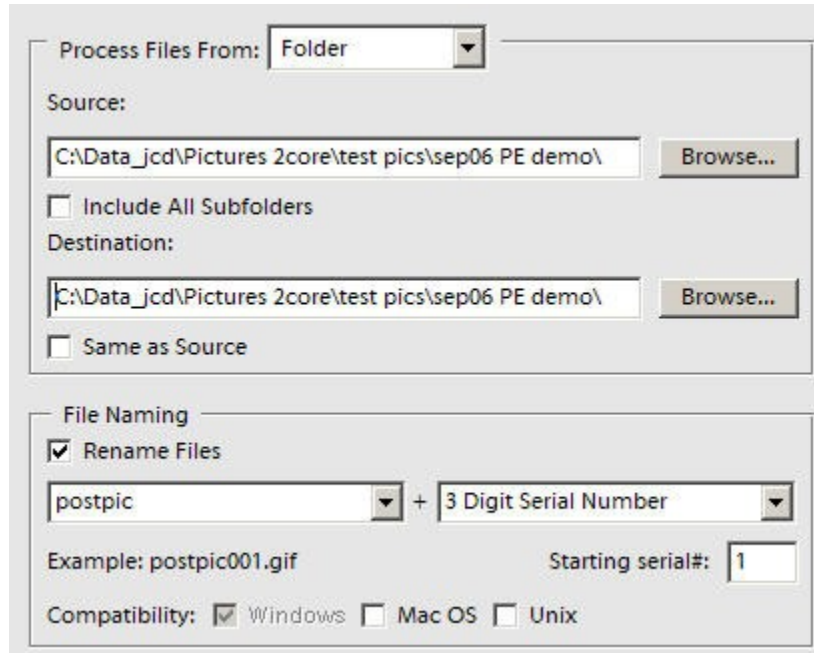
Process Files From: Folder

Source:

C:\Data_jcd\Pictures 2core\test pics\sep06 PE demo\ Browse...

Include All Subfolders

Destination:

C:\Data_jcd\Pictures 2core\test pics\sep06 PE demo\ Browse...

Same as Source

File Naming

Rename Files

postpic + 3 Digit Serial Number

Example: postpic001.gif Starting serial#: 1

Compatibility: Windows Mac OS Unix